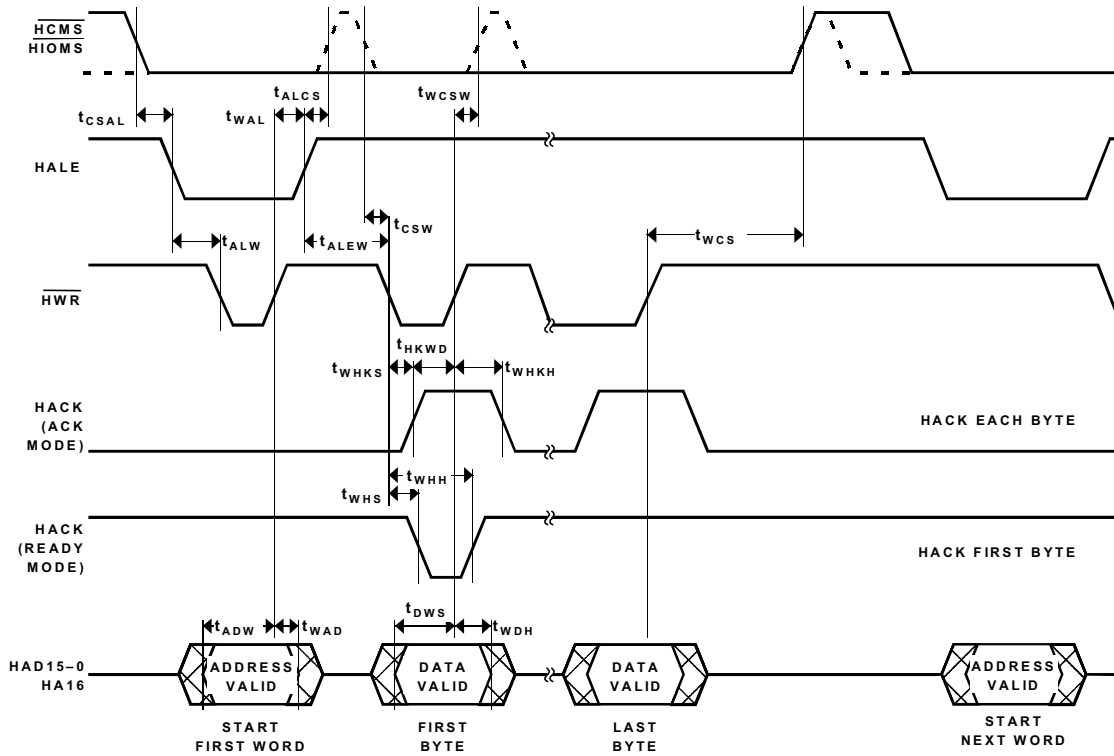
$\overline{HCMS}$
$\overline{HIOMS}$

$t_{CSAL}$
$t_{WAL}$
$t_{ALCS}$
$t_{WCSW}$

HALE

$t_{CSW}$
$t_{ALW}$
$t_{ALEW}$
$t_{WCS}$

$\overline{HWR}$

$t_{HKWD}$
$t_{WHKS}$
$t_{WHKH}$

HACK (ACK MODE)

HACK EACH BYTE

$t_{WHH}$
$t_{WHS}$

HACK (READY MODE)

HACK FIRST BYTE

$t_{DWS}$
$t_{ADW}$
$t_{WAD}$
$t_{WDH}$

HAD15–0
HA16

ADDRESS VALID
DATA VALID
DATA VALID
ADDRESS VALID

START FIRST WORD
FIRST BYTE
LAST BYTE
START NEXT WORD